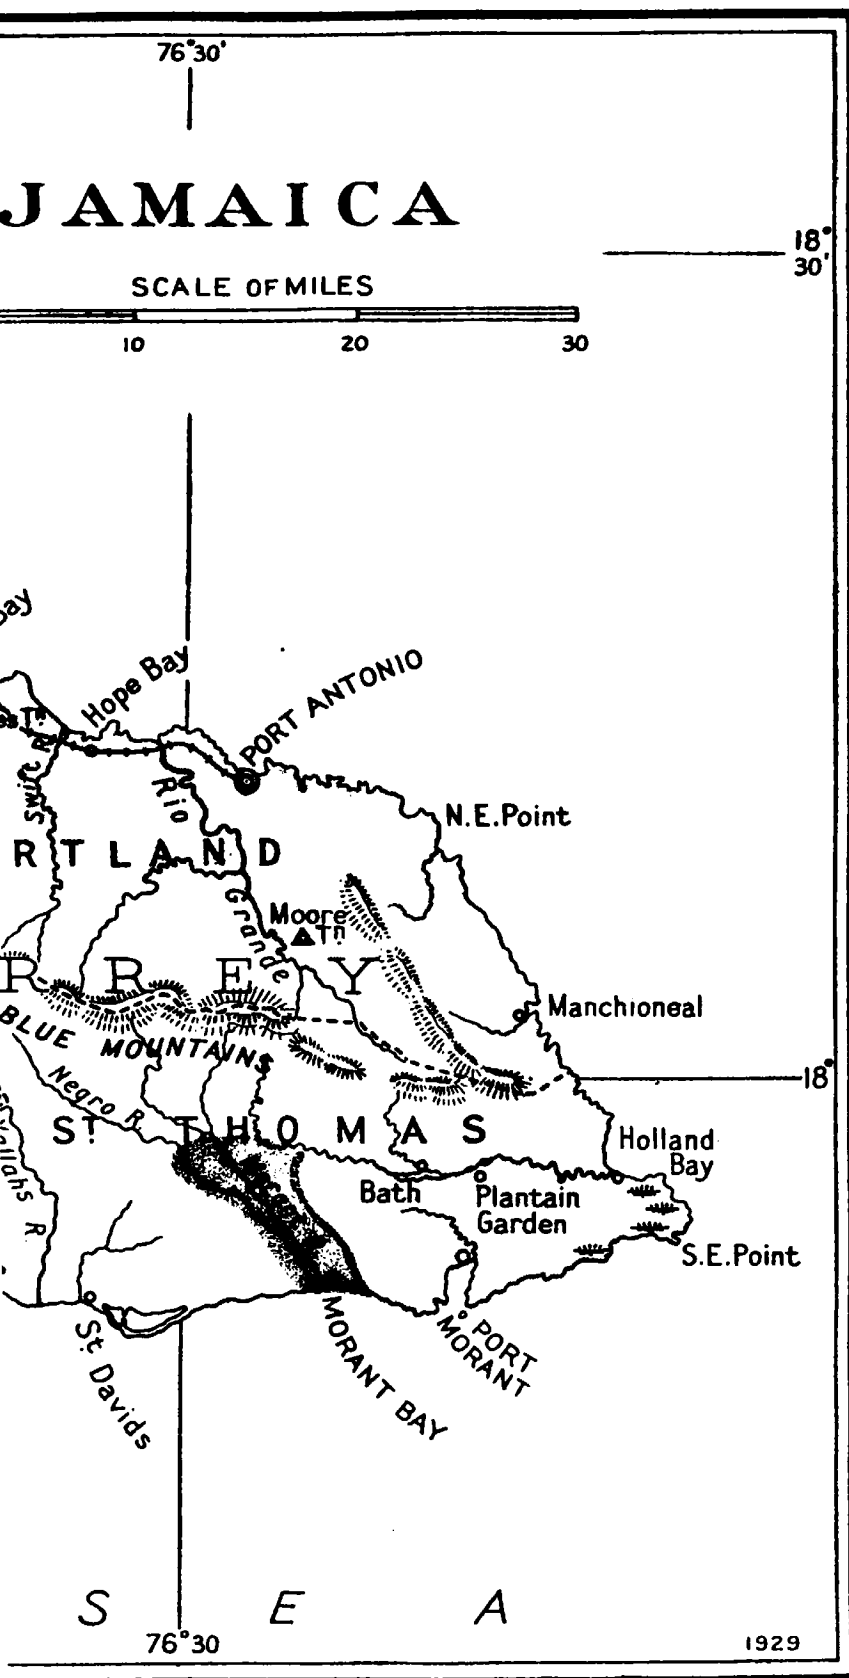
76°30'

JAMAICA

18° 30'

SCALE OF MILES

10 20 30

ay

Hope Bay

PORT ANTONIO

Swift R.

Rio Grande

N.E.Point

RTLAND

Moore Tn.

RREY

Manchioneal

BLUE MOUNTAINS

18°

Negro R.

ST THOMAS

Yallahs R.

Holland Bay

Bath

Plantain Garden

S.E.Point

St Davids

MORANT BAY

PORT MORANT

S E A

76°30

1929